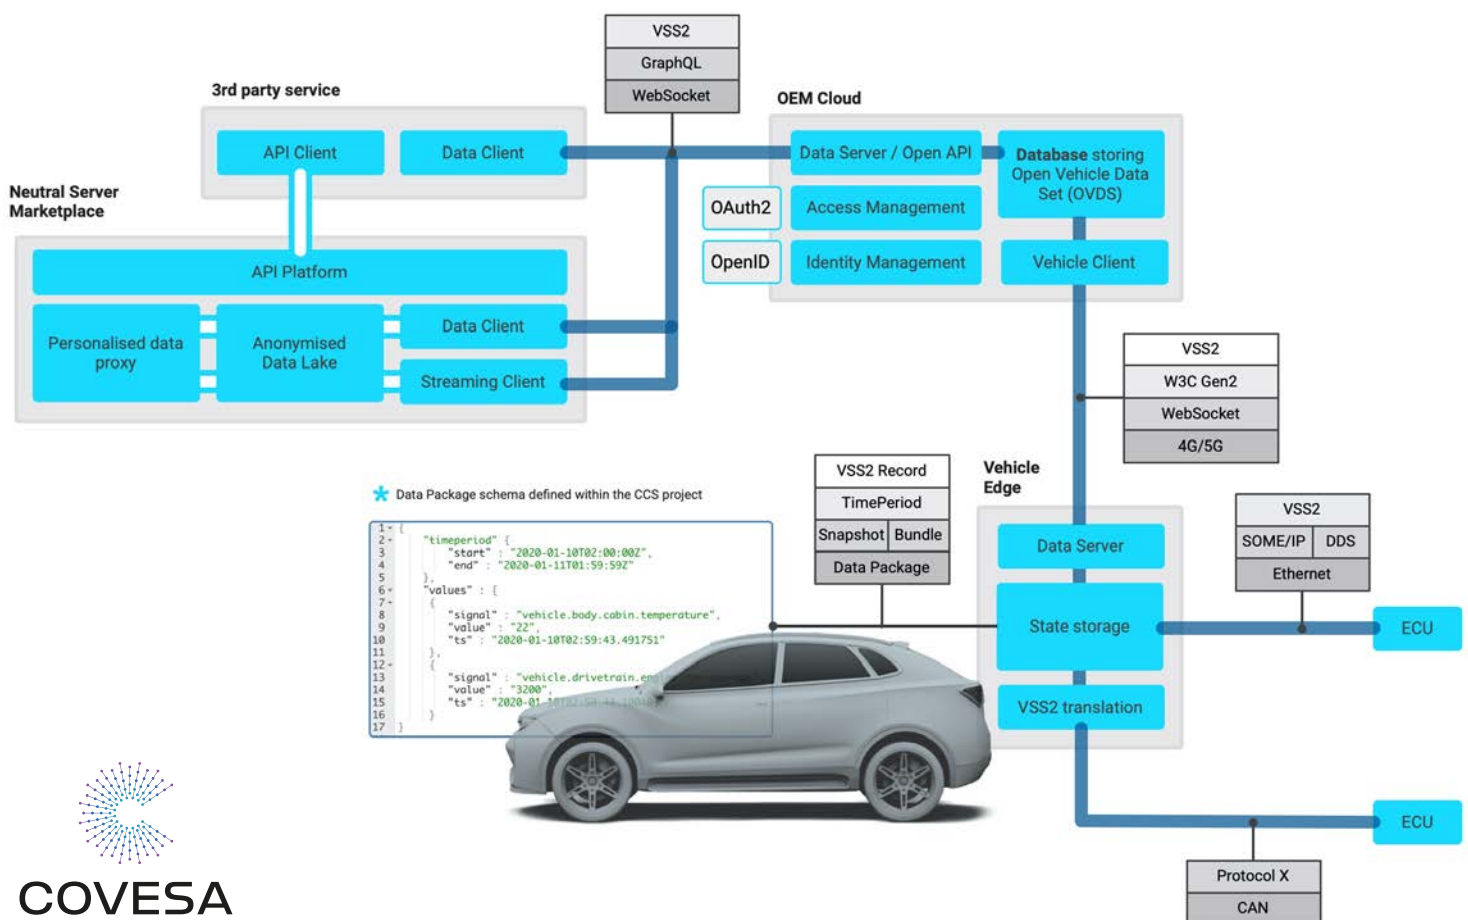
VSS2
GraphQL
WebSocket

3rd party service

API Client
Data Client

OEM Cloud

Data Server / Open API
Database storing Open Vehicle Data Set (OVDS)
OAuth2
Access Management
OpenID
Identity Management
Vehicle Client

Neutral Server Marketplace

API Platform
Personalised data proxy
Anonymised Data Lake
Data Client
Streaming Client

VSS2
W3C Gen2
WebSocket
4G/5G

VSS2 Record
TimePeriod
Snapshot
Bundle
Data Package

Vehicle Edge

Data Package schema defined within the CCS project

```
1 {
2   "timeperiod" {
3     "start" : "2020-01-10T02:00:00Z",
4     "end" : "2020-01-11T01:59:59Z"
5   },
6   "values" : [
7     {
8       "signal" : "vehicle.body.cabin.temperature",
9       "value" : "22",
10      "ts" : "2020-01-10T02:59:43.491751"
11    },
12    {
13      "signal" : "vehicle.drivetrain.en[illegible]
14      "value" : "3200",
15      "ts" : "2020-01-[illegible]
16    }
17 }
```

Data Server
State storage
VSS2 translation

VSS2
SOME/IP
DDS
Ethernet

ECU
ECU

Protocol X
CAN

COVESA